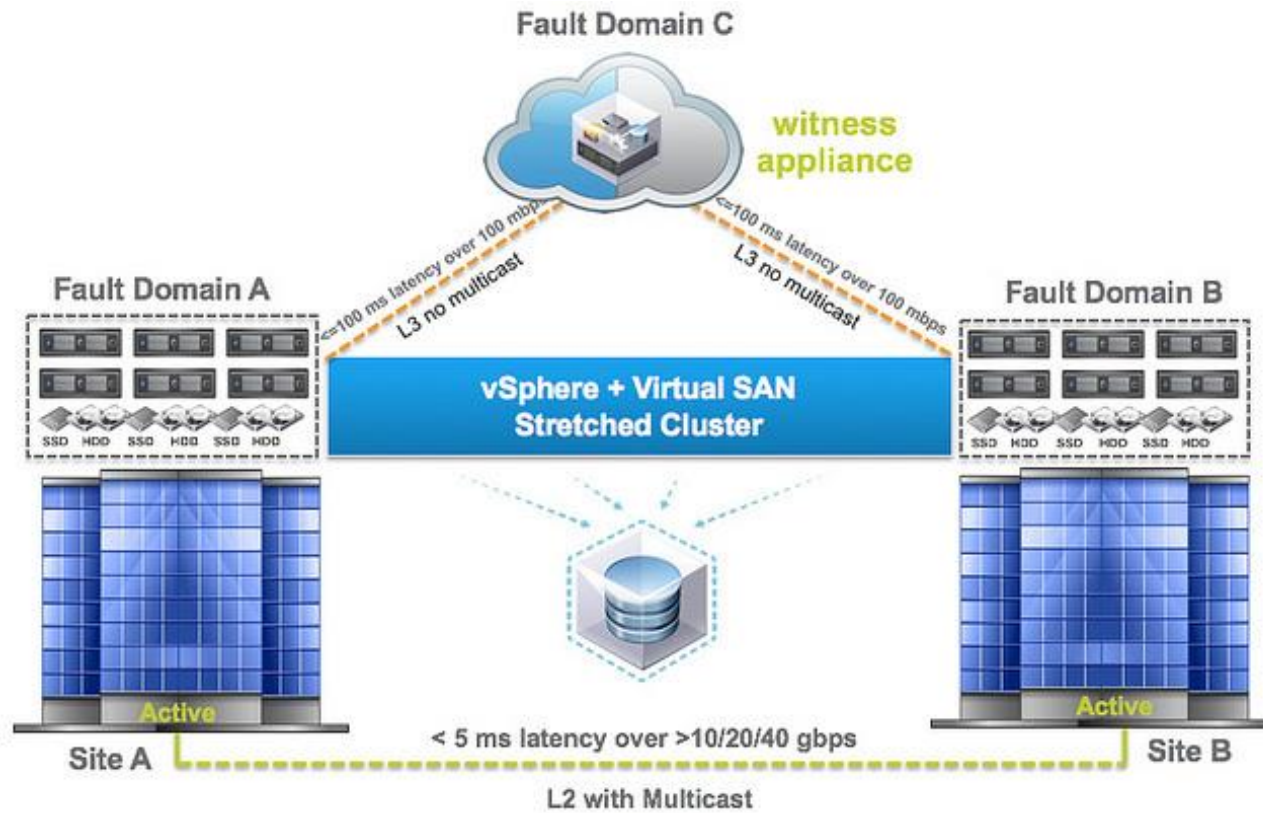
Fault Domain C

witness appliance

<=100 ms latency over 100 mbps

L3 no multicast

<=100 ms latency over 100 mbps

L3 no multicast

Fault Domain A

Fault Domain B

SSD HDD SSD HDD SSD HDD

vSphere + Virtual SAN Stretched Cluster

SSD HDD SSD HDD SSD HDD

Active

Active

Site A

< 5 ms latency over >10/20/40 gbps

Site B

L2 with Multicast